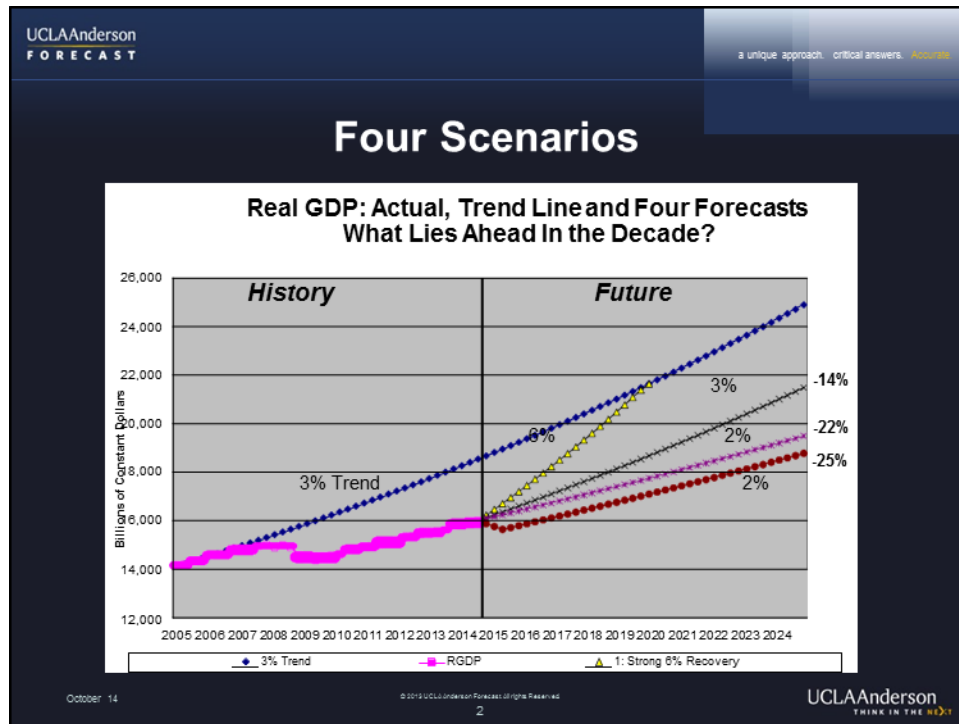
UCLAAnderson
FORECAST

a unique approach. critical answers. Accurate

Four Scenarios

Real GDP: Actual, Trend Line and Four Forecasts
What Lies Ahead In the Decade?

History

Future

Billions of Constant Dollars

26,000
24,000
22,000
20,000
18,000
16,000
14,000
12,000

2005 2006 2007 2008 2009 2010 2011 2012 2013 2014 2015 2016 2017 2018 2019 2020 2021 2022 2023 2024

3% Trend

6%

3%

2%

2%

-14%

-22%

-25%

3% Trend
RGDP
1: Strong 6% Recovery

October 14

© 2013 UCLA Anderson Forecast All rights Reserved

2

UCLAAnderson
THINK IN THE NEXT